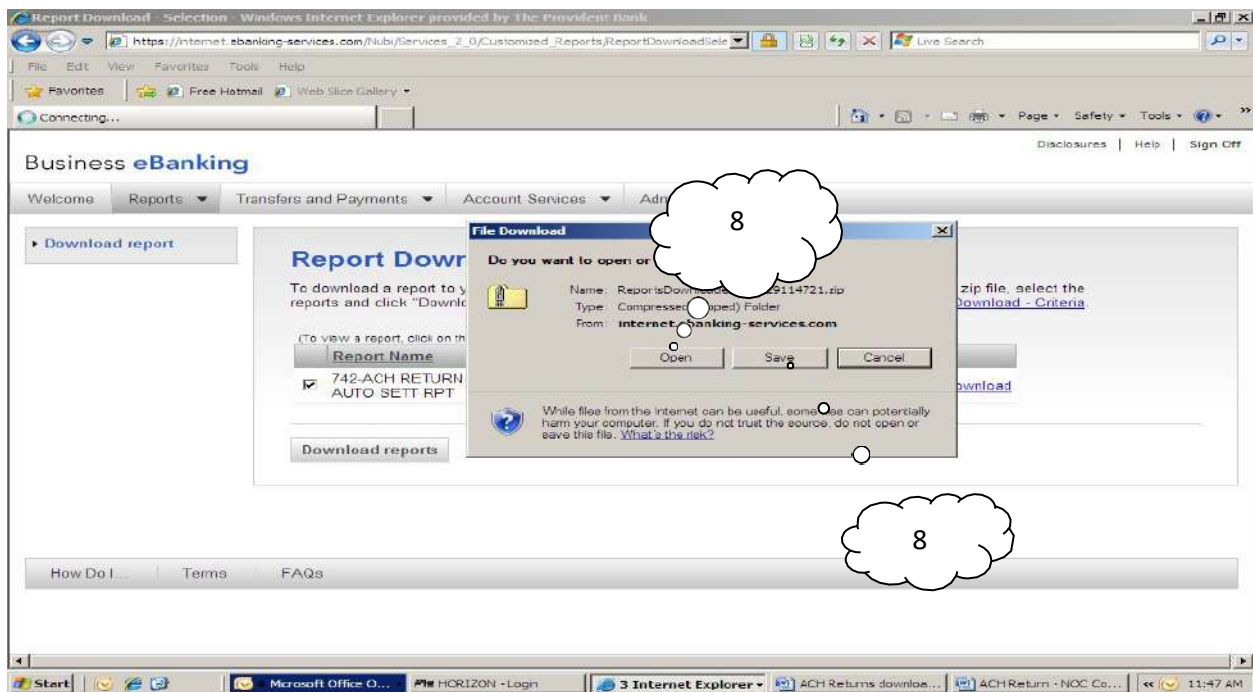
Report Download - Selection - Windows Internet Explorer provided by The Provident Bank

https://internet.ebanking-services.com/Nubi/Services_2_0/Customized_Reports/ReportDownloadSele

Live Search

File Edit View Favorites Tools Help

Favorites | Free Hotmail | Web Slice Gallery

Connecting...

Page · Safety · Tools ·

Disclosures | Help | Sign Off

Business eBanking

Welcome | Reports | Transfers and Payments | Account Services | Adm

Download report

Report Dowr

To download a report to y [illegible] zip file, select the reports and click "Downlo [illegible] Download - Criteria.

(To view a report, click on th

Report Name

742-ACH RETURN AUTO SETT RPT

Download

Download reports

File Download

Do you want to open or

Name: ReportsDownload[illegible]9114721.zip

Type: Compressed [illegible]pped) Folder

From: internet.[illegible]banking-services.com

Open | Save | Cancel

While files from the Internet can be useful, some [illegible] can potentially harm your computer. If you do not trust the source, do not open or save this file. What's the risk?

8

8

How Do I... | Terms | FAQs

Start | Microsoft Office O... | HORIZON - Login | 3 Internet Explorer | ACH Returns downloa... | ACH Return - NOC Co... | 11:47 AM